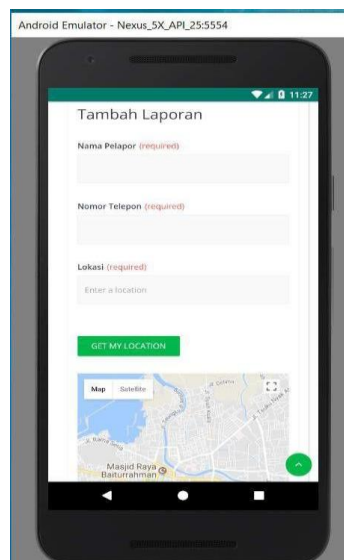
Android Emulator - Nexus_5X_API_25:5554

11:27

Tambah Laporan

Nama Pelapor (required)

Nomor Telepon (required)

Lokasi (required)

Enter a location

GET MY LOCATION

Map Satellite

Masjid Raya Baiturrahman